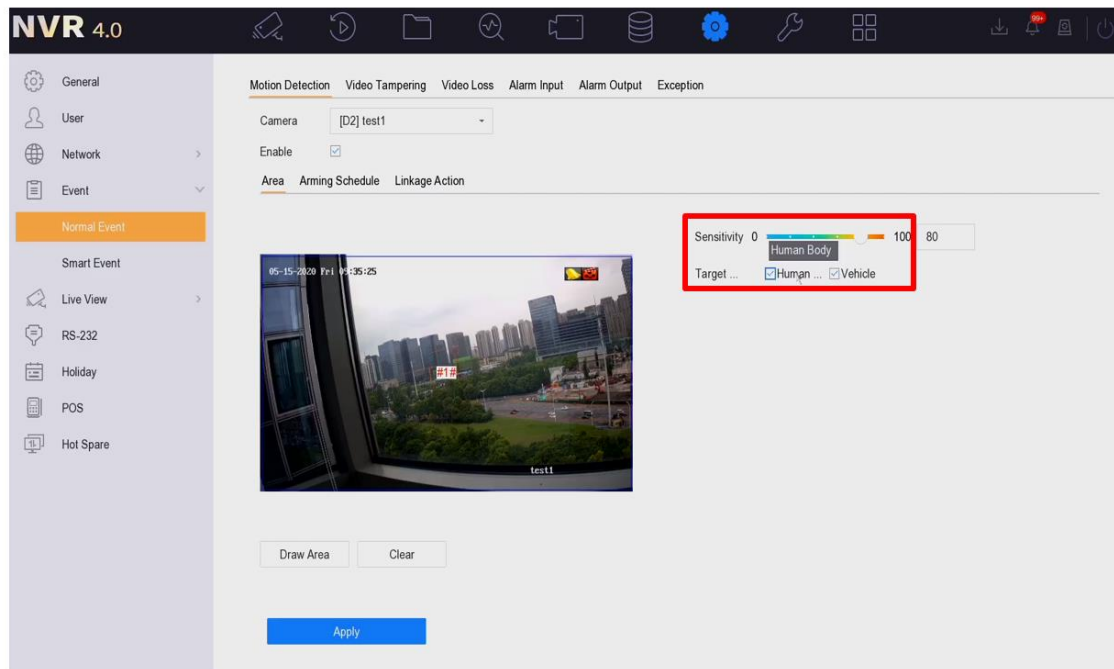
NVR 4.0

99+

General
User
Network
Event
Normal Event
Smart Event
Live View
RS-232
Holiday
POS
Hot Spare

Motion Detection Video Tampering Video Loss Alarm Input Alarm Output Exception

Camera [D2] test1

Enable

Area Arming Schedule Linkage Action

05-15-2020 Fri 05:35:25

#1#

test1

Sensitivity 0 100 80

Human Body

Target ... Human ... Vehicle

Draw Area Clear

Apply